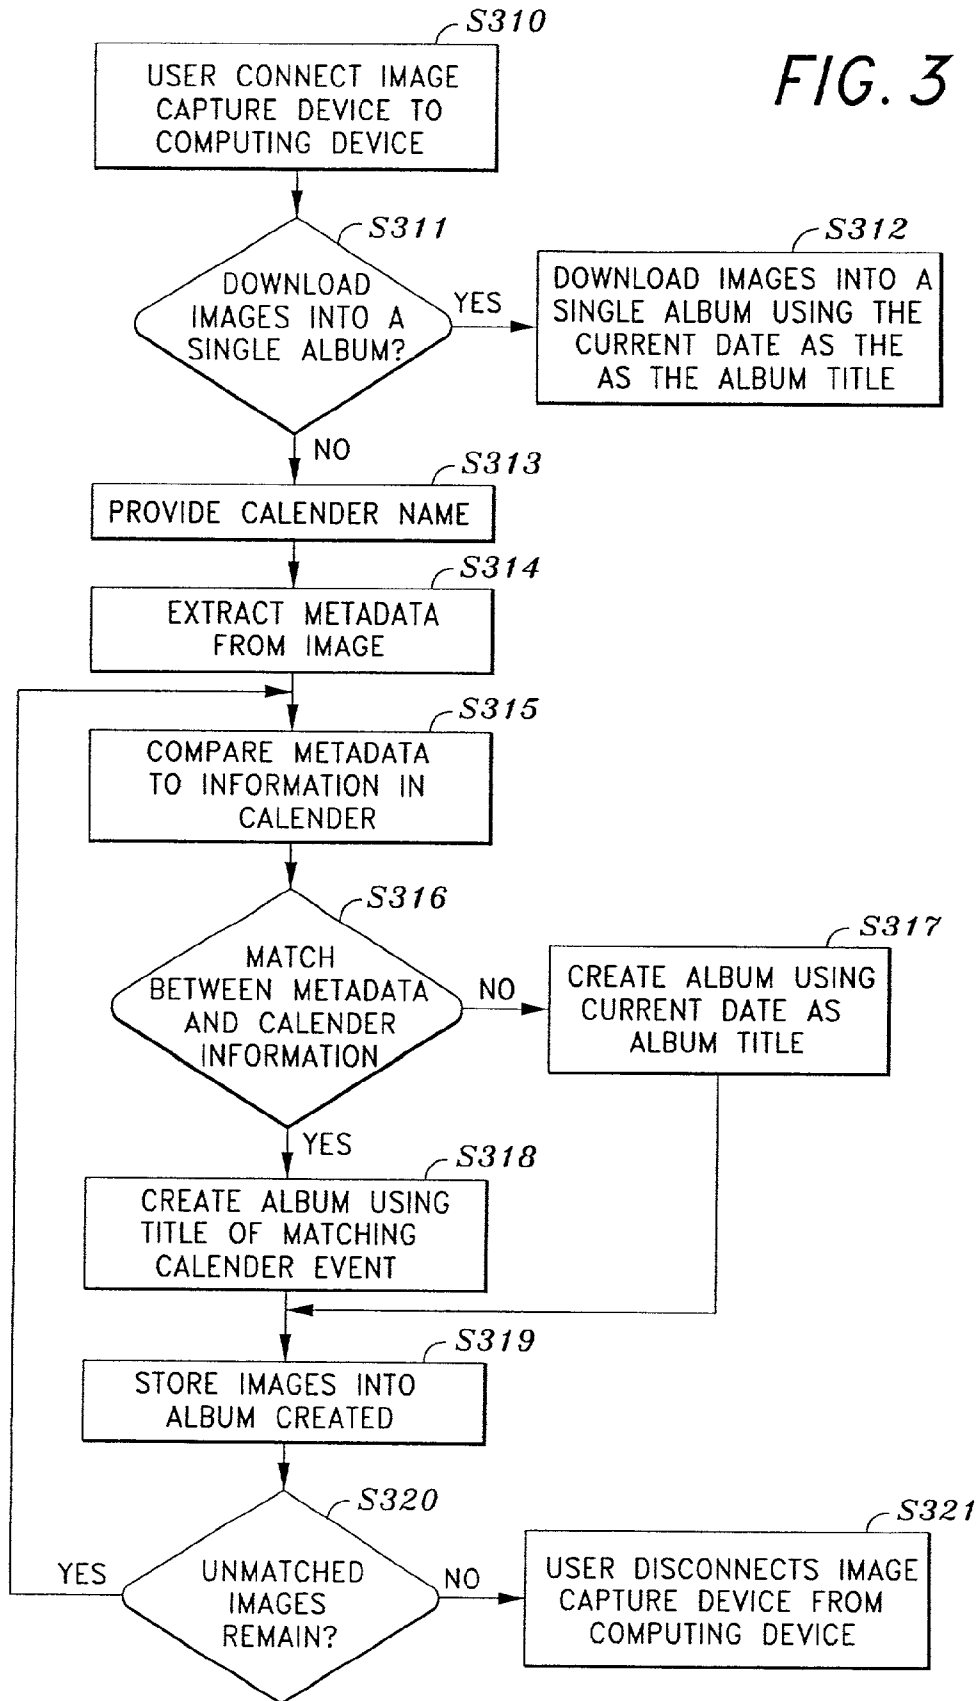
FIG. 3

S310
USER CONNECT IMAGE CAPTURE DEVICE TO COMPUTING DEVICE

S311
DOWNLOAD IMAGES INTO A SINGLE ALBUM?

YES

S312
DOWNLOAD IMAGES INTO A SINGLE ALBUM USING THE CURRENT DATE AS THE AS THE ALBUM TITLE

NO

S313
PROVIDE CALENDER NAME

S314
EXTRACT METADATA FROM IMAGE

S315
COMPARE METADATA TO INFORMATION IN CALENDER

S316
MATCH BETWEEN METADATA AND CALENDER INFORMATION

NO

S317
CREATE ALBUM USING CURRENT DATE AS ALBUM TITLE

YES

S318
CREATE ALBUM USING TITLE OF MATCHING CALENDER EVENT

S319
STORE IMAGES INTO ALBUM CREATED

S320
YES
UNMATCHED IMAGES REMAIN?
NO

S321
USER DISCONNECTS IMAGE CAPTURE DEVICE FROM COMPUTING DEVICE